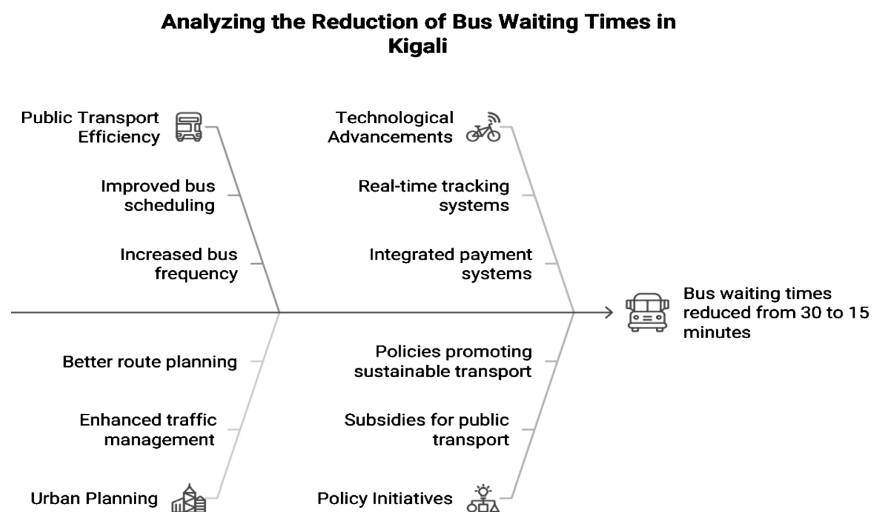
Analyzing the Reduction of Bus Waiting Times in Kigali

Public Transport Efficiency

Improved bus scheduling

Increased bus frequency

Technological Advancements

Real-time tracking systems

Integrated payment systems

Bus waiting times reduced from 30 to 15 minutes

Better route planning

Enhanced traffic management

Urban Planning

Policies promoting sustainable transport

Subsidies for public transport

Policy Initiatives